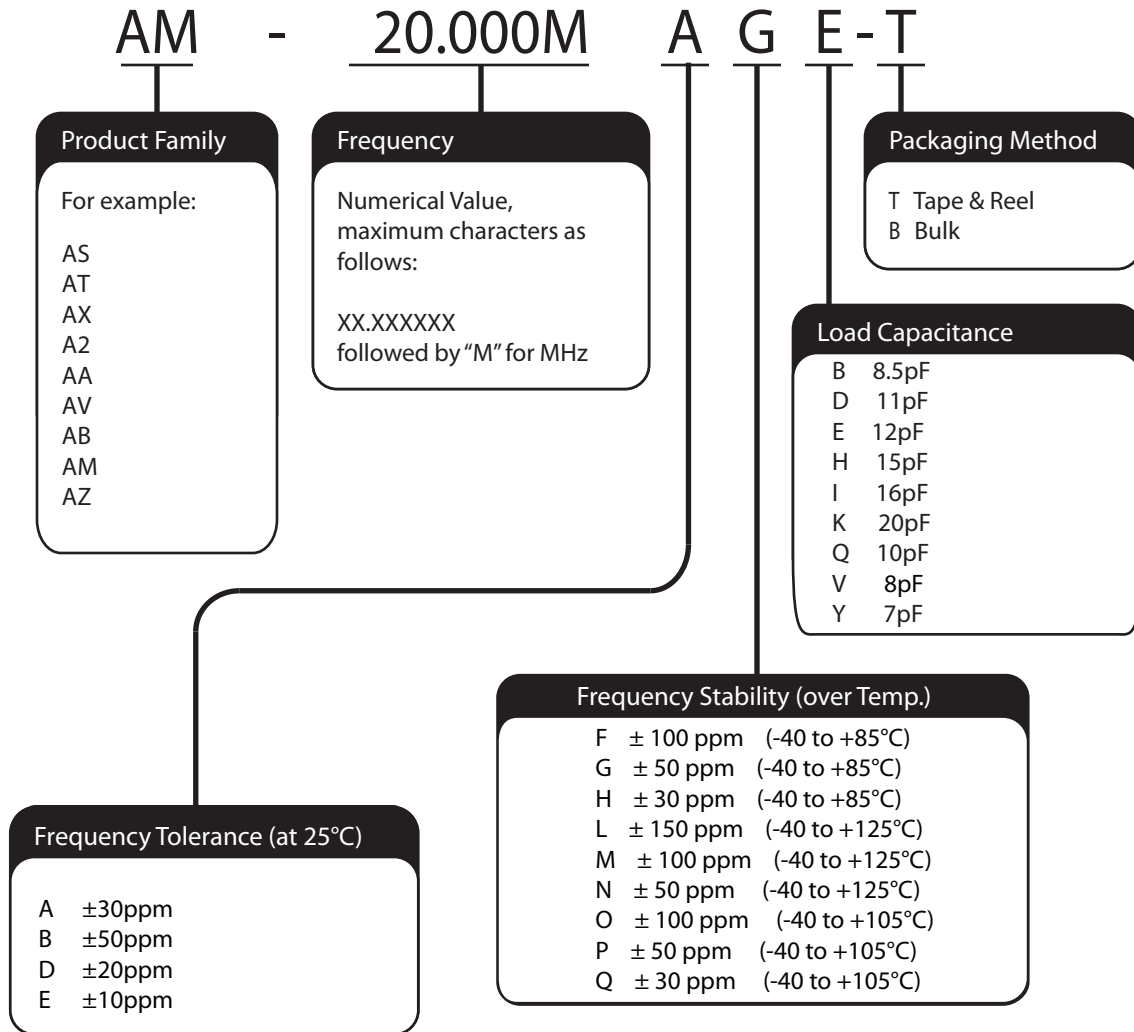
AM - 20.000M A G E - T

Product Family

For example:

AS
AT
AX
A2
AA
AV
AB
AM
AZ

Frequency

Numerical Value, maximum characters as follows:

XX.XXXXXX
followed by "M" for MHz

Packaging Method

T Tape & Reel
B Bulk

Load Capacitance

B 8.5pF
D 11pF
E 12pF
H 15pF
I 16pF
K 20pF
Q 10pF
V 8pF
Y 7pF

Frequency Stability (over Temp.)

F ± 100 ppm (-40 to +85°C)
G ± 50 ppm (-40 to +85°C)
H ± 30 ppm (-40 to +85°C)
L ± 150 ppm (-40 to +125°C)
M ± 100 ppm (-40 to +125°C)
N ± 50 ppm (-40 to +125°C)
O ± 100 ppm (-40 to +105°C)
P ± 50 ppm (-40 to +105°C)
Q ± 30 ppm (-40 to +105°C)

Frequency Tolerance (at 25°C)

A ±30ppm
B ±50ppm
D ±20ppm
E ±10ppm